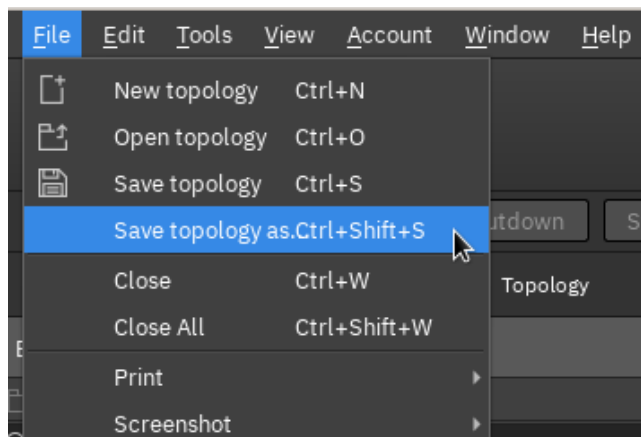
File Edit Tools View Account Window Help

New topology Ctrl+N
Open topology Ctrl+O
Save topology Ctrl+S
Save topology as.Ctrl+Shift+S
Close Ctrl+W
Close All Ctrl+Shift+W
Print
Screenshot

utdown
S
Topology
E